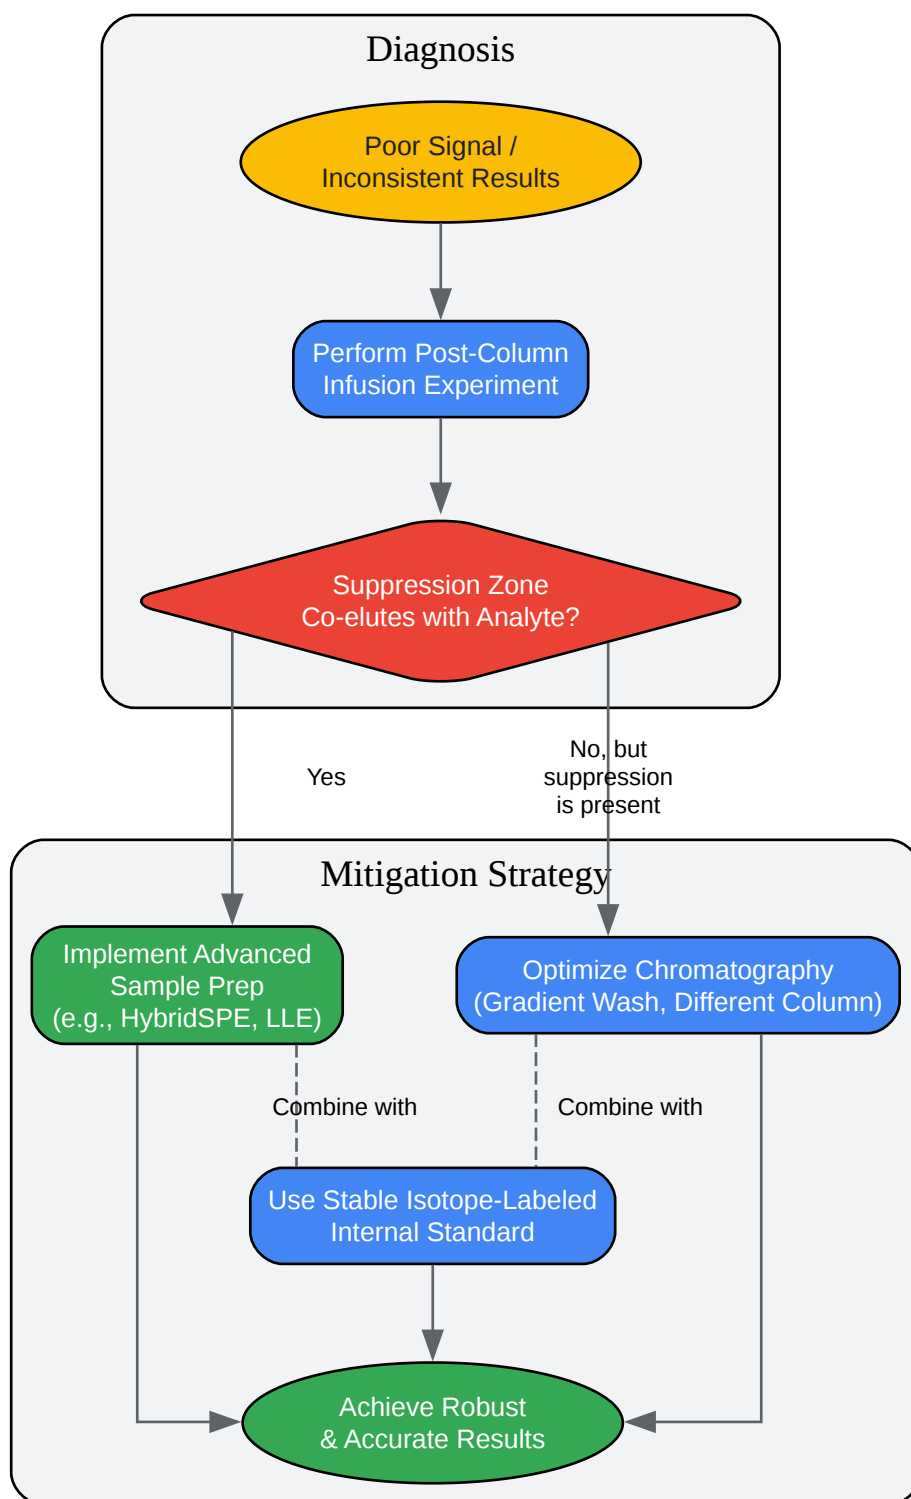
Diagnosis

Poor Signal / Inconsistent Results

Perform Post-Column Infusion Experiment

Suppression Zone Co-elutes with Analyte?

Yes

No, but suppression is present

Mitigation Strategy

Implement Advanced Sample Prep (e.g., HybridSPE, LLE)

Optimize Chromatography (Gradient Wash, Different Column)

Combine with

Combine with

Use Stable Isotope-Labeled Internal Standard

Achieve Robust & Accurate Results